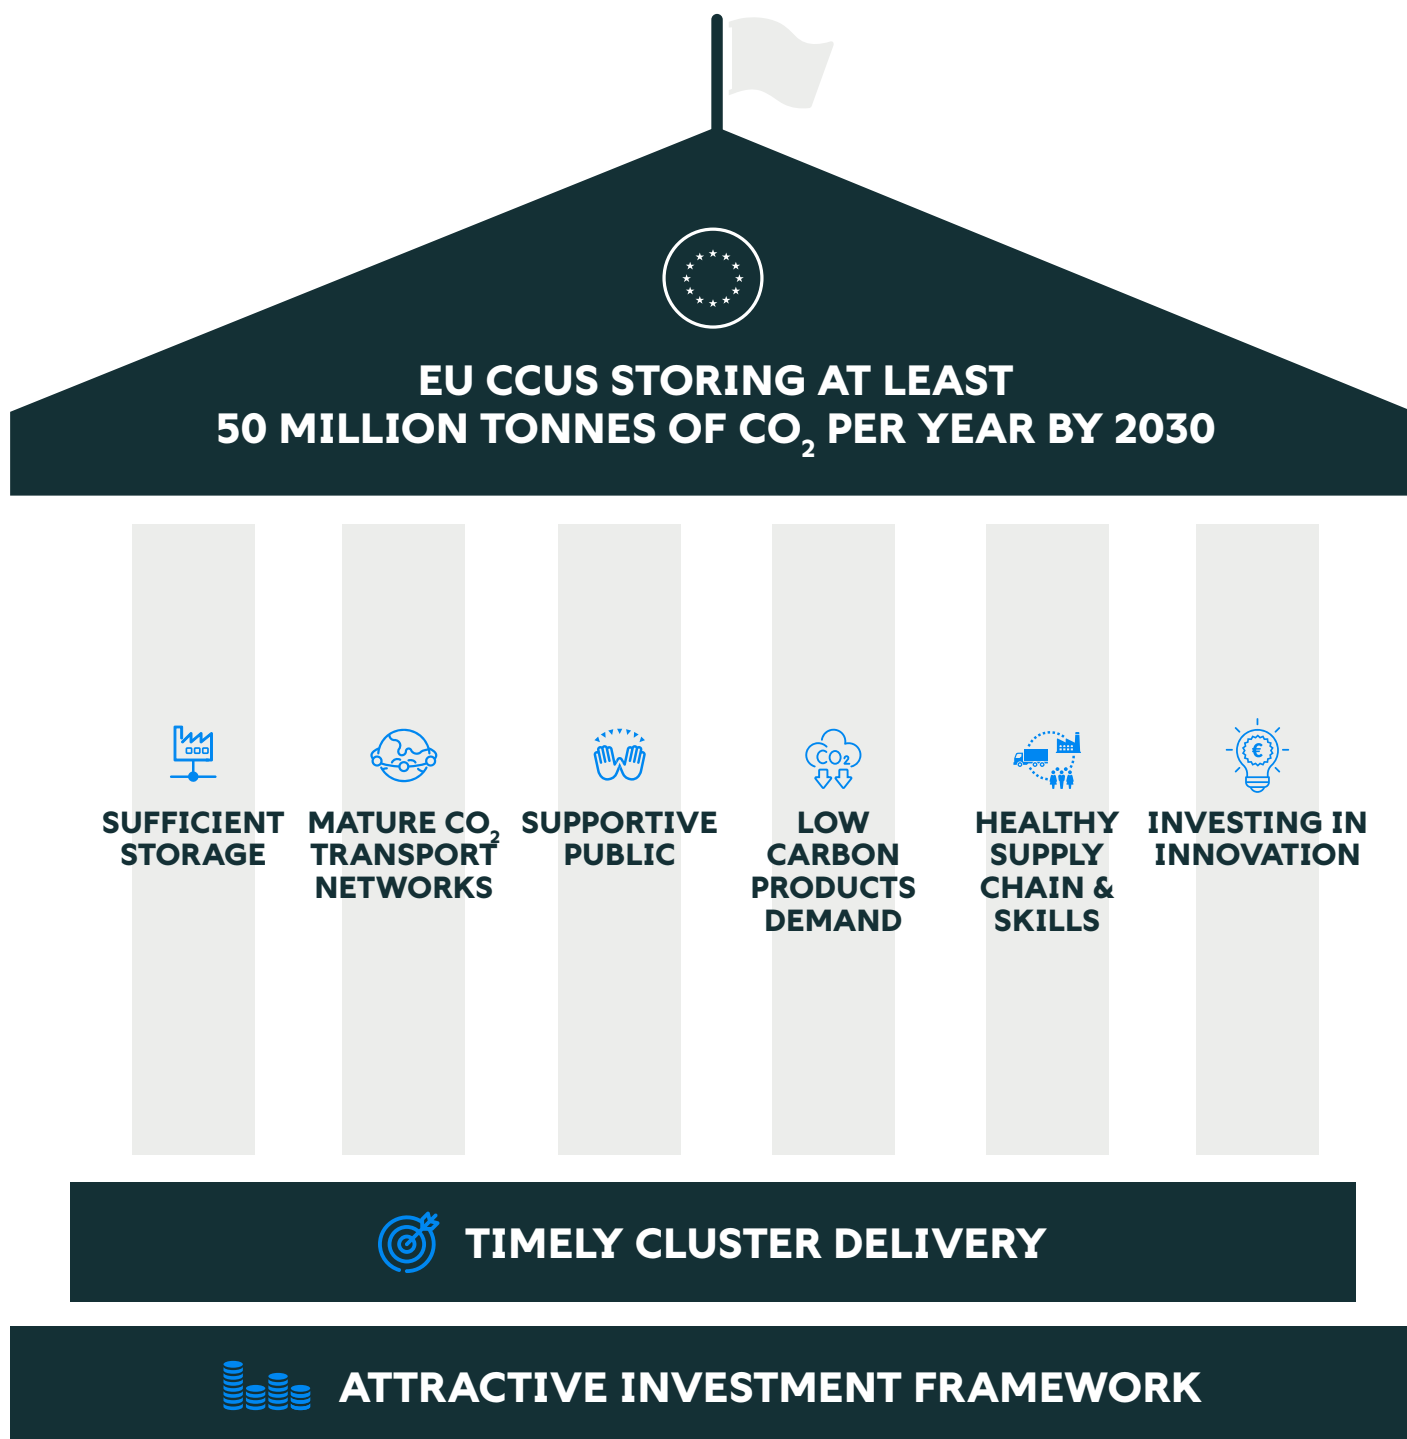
EU CCUS STORING AT LEAST 50 MILLION TONNES OF $CO_2$ PER YEAR BY 2030

SUFFICIENT STORAGE

MATURE $CO_2$ TRANSPORT NETWORKS

SUPPORTIVE PUBLIC

$CO_2$

LOW CARBON PRODUCTS DEMAND

HEALTHY SUPPLY CHAIN & SKILLS

€

INVESTING IN INNOVATION

TIMELY CLUSTER DELIVERY

ATTRACTIVE INVESTMENT FRAMEWORK